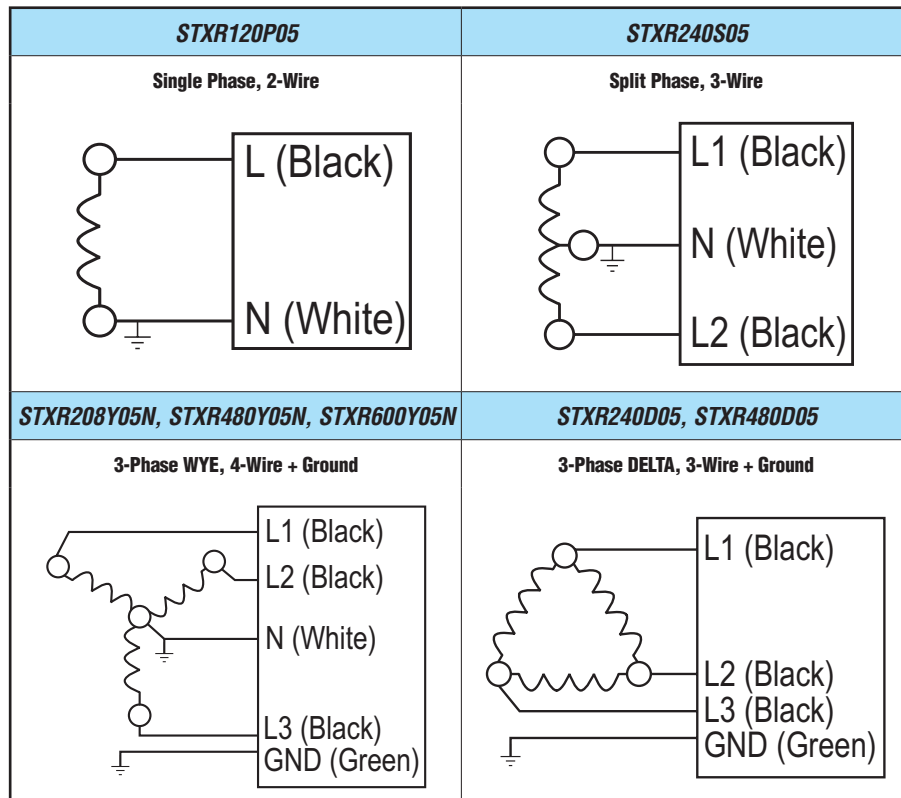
| STXR120P05 | STXR240S05 |
|---|---|
| Single Phase, 2-Wire | Split Phase, 3-Wire |
| L (Black) N (White) | L1 (Black) N (White) L2 (Black) |
| STXR208Y05N, STXR480Y05N, STXR600Y05N | STXR240D05, STXR480D05 |
| 3-Phase WYE, 4-Wire + Ground | 3-Phase DELTA, 3-Wire + Ground |
| L1 (Black) L2 (Black) N (White) L3 (Black) GND (Green) | L1 (Black) L2 (Black) L3 (Black) GND (Green) |